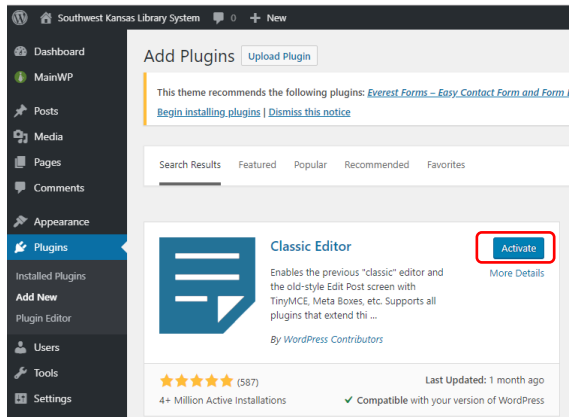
Southwest Kansas Library System 0 + New

Dashboard
MainWP
Posts
Media
Pages
Comments
Appearance
Plugins
Installed Plugins
Add New
Plugin Editor
Users
Tools
Settings

Add Plugins Upload Plugin

This theme recommends the following plugins: Everest Forms – Easy Contact Form and Form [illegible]
Begin installing plugins | Dismiss this notice

Search Results Featured Popular Recommended Favorites

Classic Editor
Activate
More Details
Enables the previous "classic" editor and the old-style Edit Post screen with TinyMCE, Meta Boxes, etc. Supports all plugins that extend thi ...

By WordPress Contributors

(587)
4+ Million Active Installations
Last Updated: 1 month ago
✔ Compatible with your version of WordPress